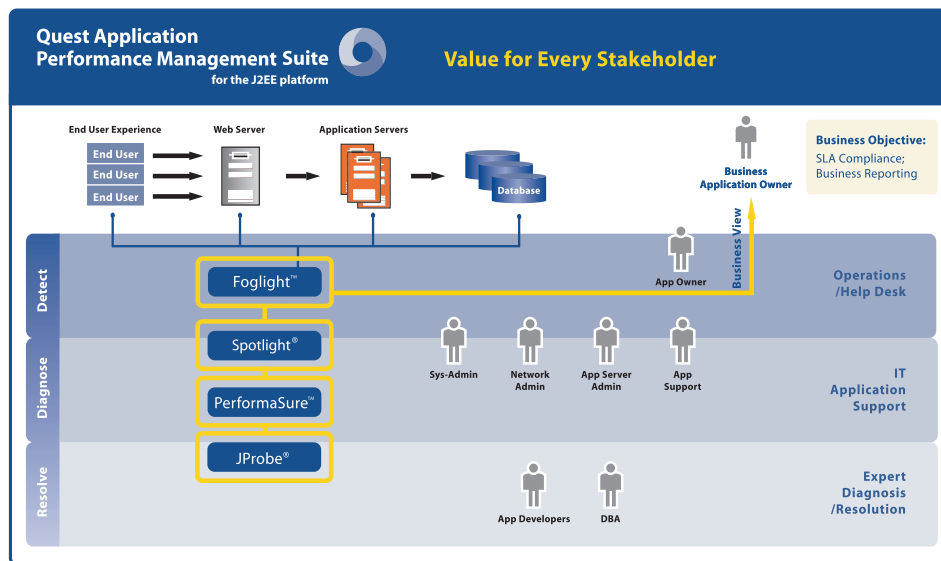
Quest Application Performance Management Suite
for the J2EE platform

Value for Every Stakeholder

End User Experience
End User
End User
End User

Web Server

Application Servers

Database

Business Application Owner

Business Objective:
SLA Compliance; Business Reporting

Business View

Detect
Foglight™
App Owner
Operations /Help Desk

Diagnose
Spotlight®
PerformaSure™
Sys-Admin
Network Admin
App Server Admin
App Support
IT Application Support

Resolve
JProbe®
App Developers
DBA
Expert Diagnosis /Resolution